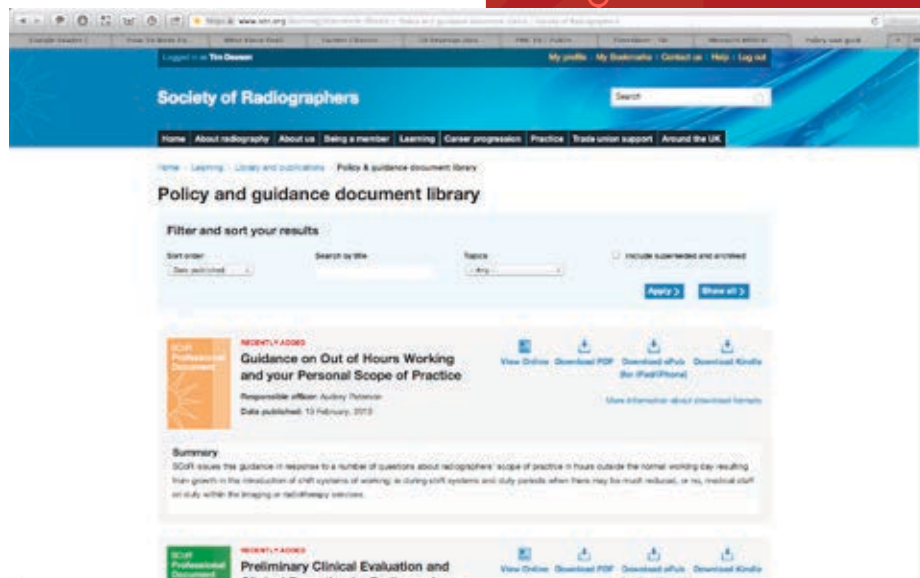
https://www.sor.org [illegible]

Logged in as Tim Deeson

My profile | My Bookmarks | Contact us | Help | Log out

Society of Radiographers

Search

Home | About radiography | About us | Being a member | Learning | Career progression | Practice | Trade union support | Around the UK

Home › Learning › Library and publications › Policy & guidance document library

Policy and guidance document library

Filter and sort your results

Sort order
Date published

Search by title

Topics
- Any -

Include superseded and archived

Apply › Show all ›

SCoR Professional Document

RECENTLY ADDED

Guidance on Out of Hours Working and your Personal Scope of Practice

Responsible officer: Audrey Paterson

Date published: 13 February, 2013

View Online | Download PDF | Download ePub (for iPad/iPhone) | Download Kindle

More information about download formats

Summary

SCoR issues this guidance in response to a number of questions about radiographers' scope of practice in hours outside the normal working day resulting from growth in the introduction of shift systems of working; ie during shift systems and duty periods when there may be much reduced, or no, medical staff on duty within the imaging or radiotherapy services.

SCoR Professional Document

RECENTLY ADDED

Preliminary Clinical Evaluation and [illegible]

View Online | Download PDF | Download ePub | Download Kindle